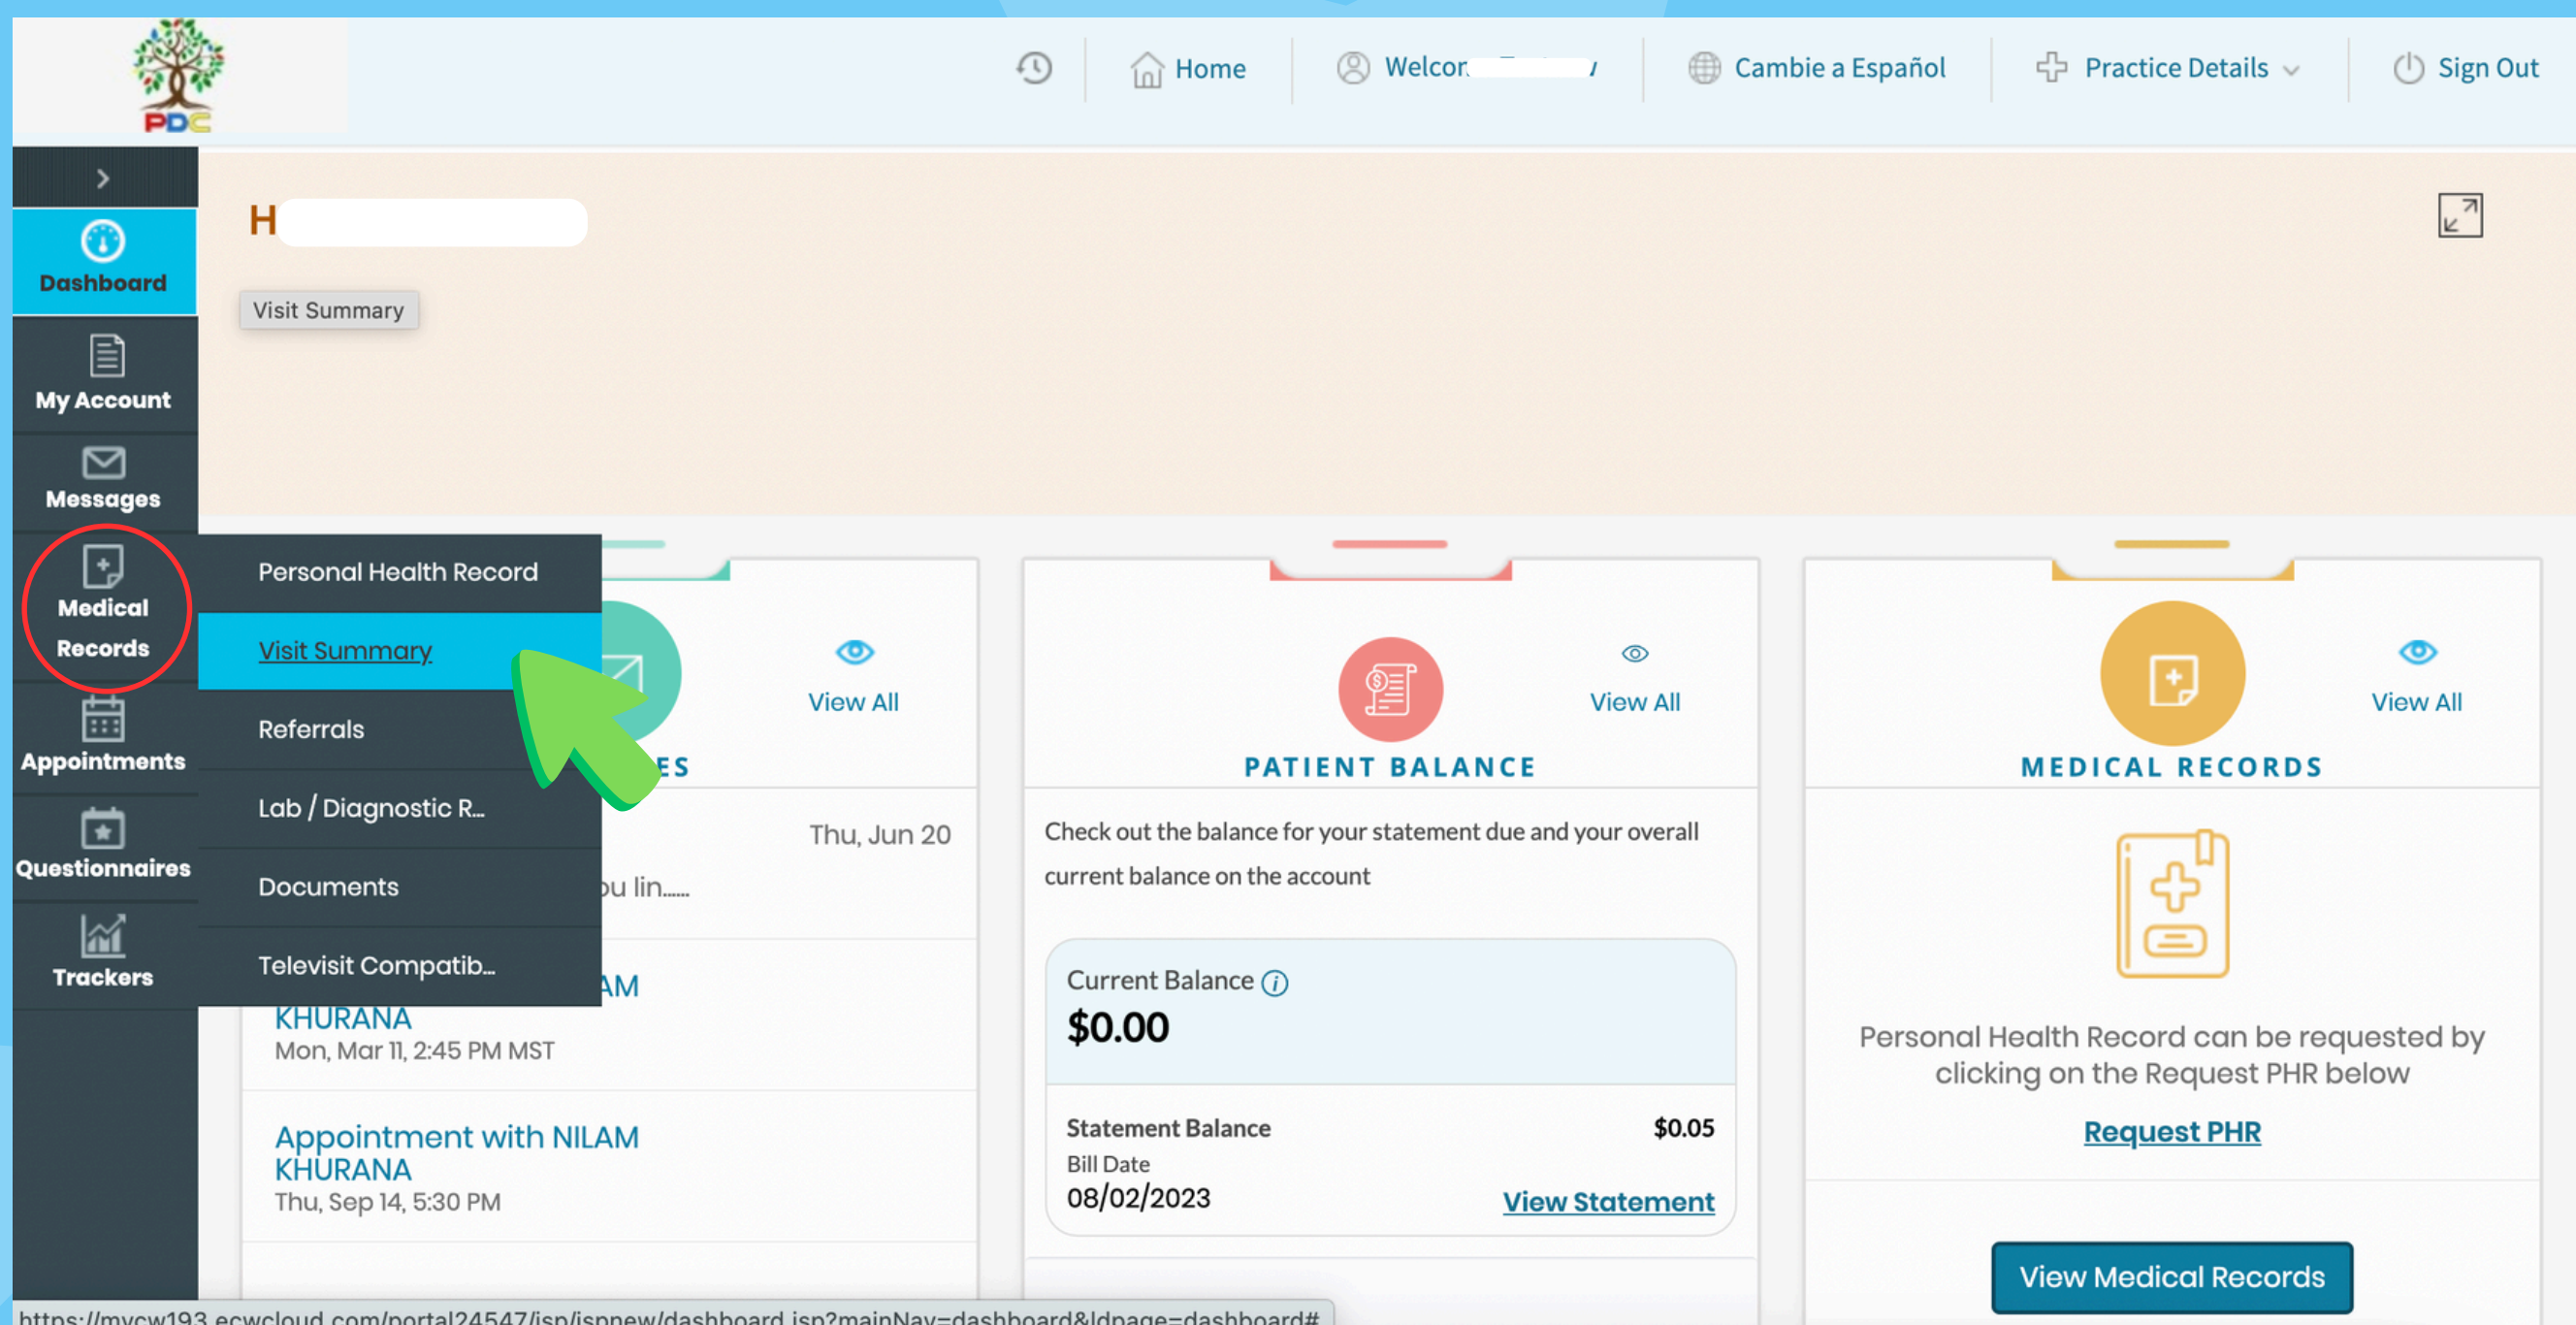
PDC

Home

Welcor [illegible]

Cambie a Español

Practice Details

Sign Out

Dashboard

My Account

Messages

Medical Records

Appointments

Questionnaires

Trackers

H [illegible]

Visit Summary

Personal Health Record

Visit Summary

Referrals

Lab / Diagnostic R...

Documents

Televisit Compatib...

View All

ES

Thu, Jun 20

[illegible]u lin......

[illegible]AM KHURANA

Mon, Mar 11, 2:45 PM MST

Appointment with NILAM KHURANA

Thu, Sep 14, 5:30 PM

View All

PATIENT BALANCE

Check out the balance for your statement due and your overall current balance on the account

Current Balance

$0.00

Statement Balance

$0.05

Bill Date

08/02/2023

View Statement

View All

MEDICAL RECORDS

Personal Health Record can be requested by clicking on the Request PHR below

Request PHR

View Medical Records

https://mycw193.ecwcloud.com/portal24547/jsp/jspnew/dashboard.jsp?mainNav=dashboard&ldpage=dashboard#